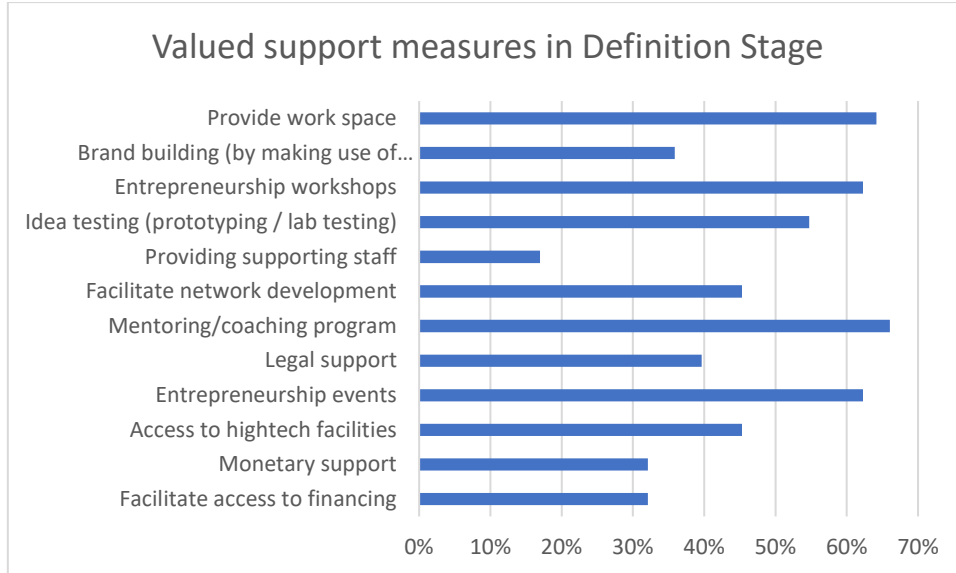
Valued support measures in Definition Stage

Provide work space
Brand building (by making use of...
Entrepreneurship workshops
Idea testing (prototyping / lab testing)
Providing supporting staff
Facilitate network development
Mentoring/coaching program
Legal support
Entrepreneurship events
Access to hightech facilities
Monetary support
Facilitate access to financing

0% 10% 20% 30% 40% 50% 60% 70%